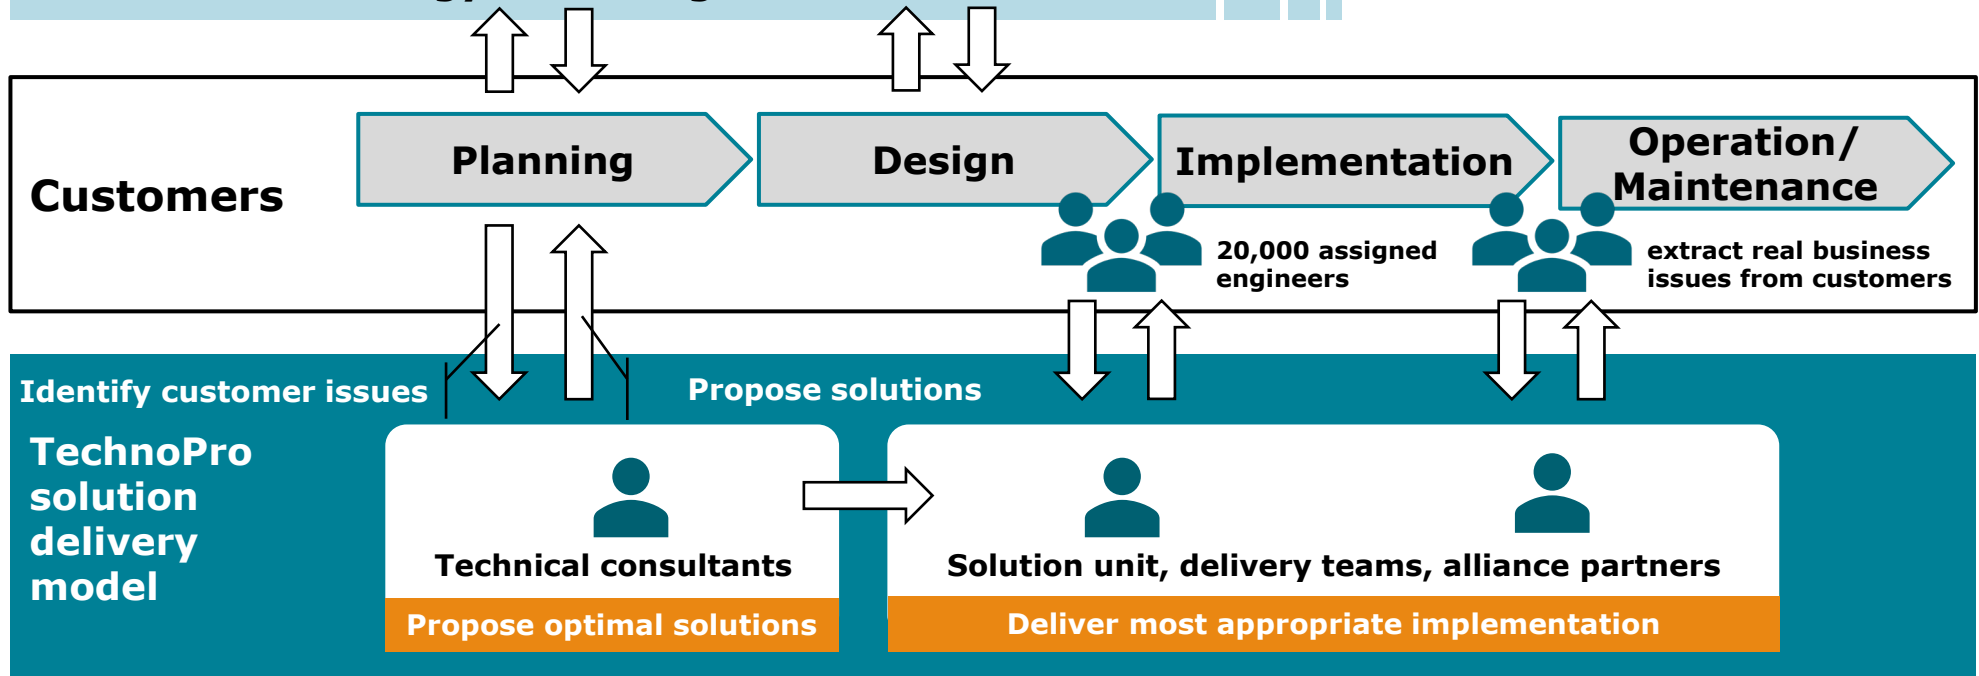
Customers

Planning

Design

Implementation

Operation/ Maintenance

20,000 assigned engineers

extract real business issues from customers

Identify customer issues

Propose solutions

TechnoPro solution delivery model

Technical consultants

Propose optimal solutions

Solution unit, delivery teams, alliance partners

Deliver most appropriate implementation